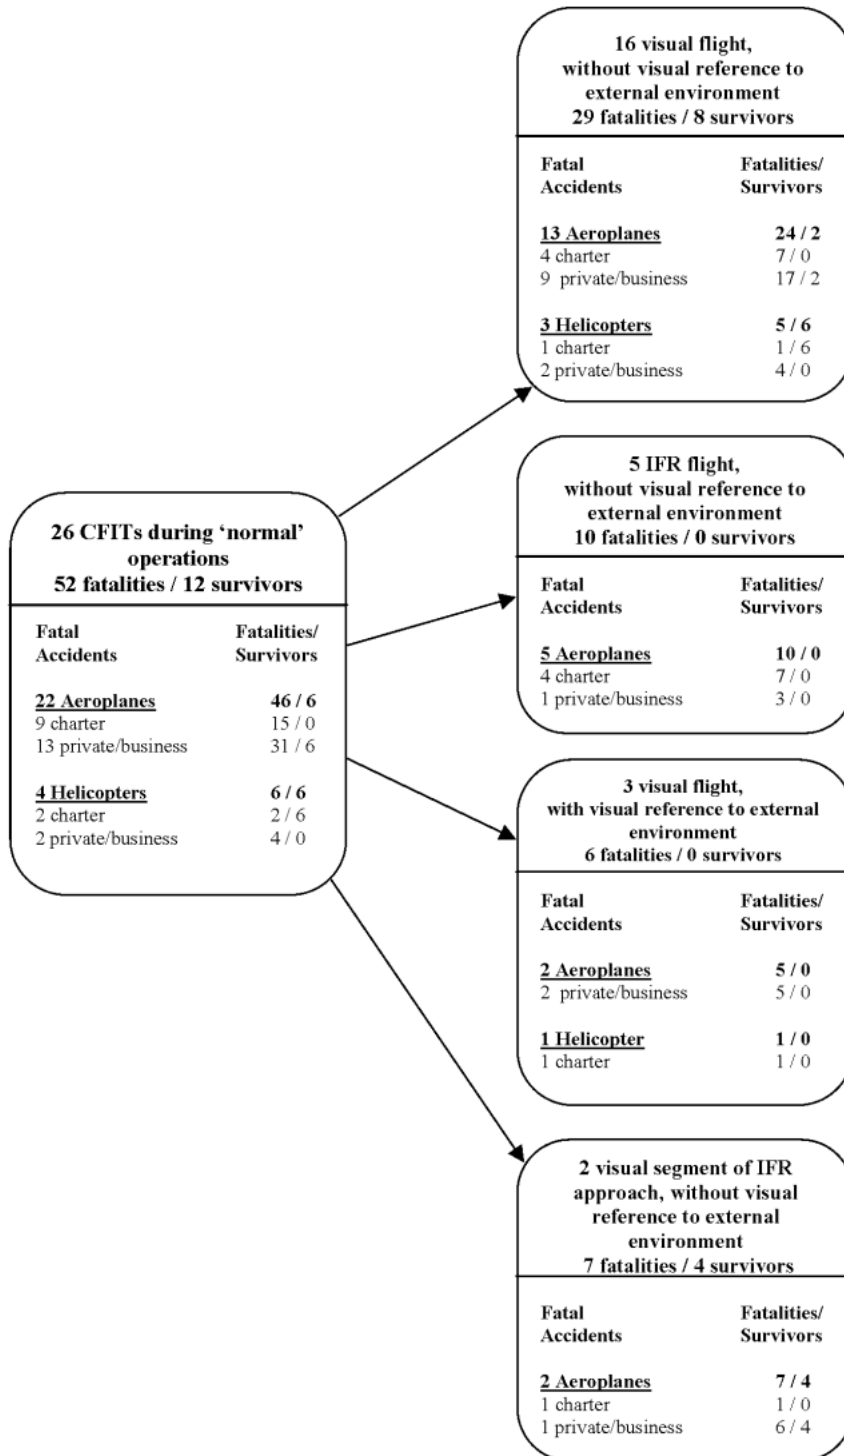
26 CFITs during 'normal' operations
52 fatalities / 12 survivors

| Fatal Accidents | Fatalities/ Survivors |
|---|---|
| 22 Aeroplanes | 46 / 6 |
| 9 charter | 15 / 0 |
| 13 private/business | 31 / 6 |
| 4 Helicopters | 6 / 6 |
| 2 charter | 2 / 6 |
| 2 private/business | 4 / 0 |

16 visual flight, without visual reference to external environment
29 fatalities / 8 survivors

| Fatal Accidents | Fatalities/ Survivors |
|---|---|
| 13 Aeroplanes | 24 / 2 |
| 4 charter | 7 / 0 |
| 9 private/business | 17 / 2 |
| 3 Helicopters | 5 / 6 |
| 1 charter | 1 / 6 |
| 2 private/business | 4 / 0 |

5 IFR flight, without visual reference to external environment
10 fatalities / 0 survivors

| Fatal Accidents | Fatalities/ Survivors |
|---|---|
| 5 Aeroplanes | 10 / 0 |
| 4 charter | 7 / 0 |
| 1 private/business | 3 / 0 |

3 visual flight, with visual reference to external environment
6 fatalities / 0 survivors

| Fatal Accidents | Fatalities/ Survivors |
|---|---|
| 2 Aeroplanes | 5 / 0 |
| 2 private/business | 5 / 0 |
| 1 Helicopter | 1 / 0 |
| 1 charter | 1 / 0 |

2 visual segment of IFR approach, without visual reference to external environment
7 fatalities / 4 survivors

| Fatal Accidents | Fatalities/ Survivors |
|---|---|
| 2 Aeroplanes | 7 / 4 |
| 1 charter | 1 / 0 |
| 1 private/business | 6 / 4 |